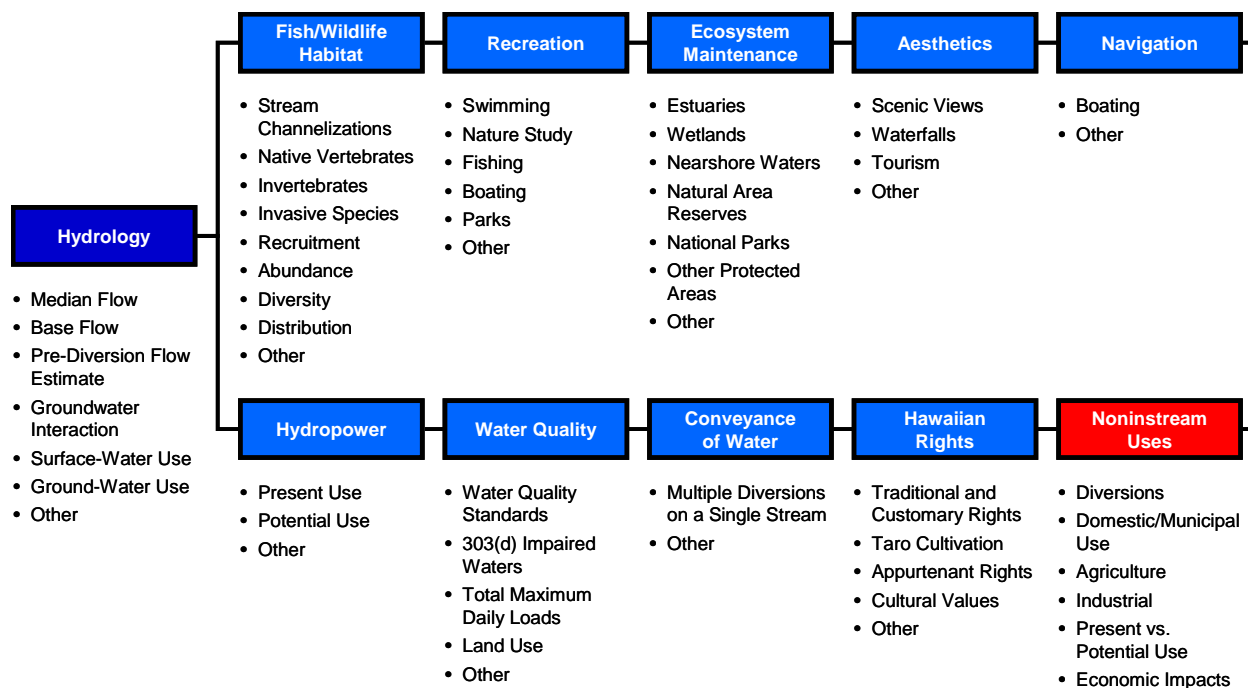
Hydrology

- Median Flow
- Base Flow
- Pre-Diversion Flow Estimate
- Groundwater Interaction
- Surface-Water Use
- Ground-Water Use
- Other

Fish/Wildlife Habitat

- Stream Channelizations
- Native Vertebrates
- Invertebrates
- Invasive Species
- Recruitment
- Abundance
- Diversity
- Distribution
- Other

Recreation

- Swimming
- Nature Study
- Fishing
- Boating
- Parks
- Other

Ecosystem Maintenance

- Estuaries
- Wetlands
- Nearshore Waters
- Natural Area Reserves
- National Parks
- Other Protected Areas
- Other

Aesthetics

- Scenic Views
- Waterfalls
- Tourism
- Other

Navigation

- Boating
- Other

Hydropower

- Present Use
- Potential Use
- Other

Water Quality

- Water Quality Standards
- 303(d) Impaired Waters
- Total Maximum Daily Loads
- Land Use
- Other

Conveyance of Water

- Multiple Diversions on a Single Stream
- Other

Hawaiian Rights

- Traditional and Customary Rights
- Taro Cultivation
- Appurtenant Rights
- Cultural Values
- Other

Noninstream Uses

- Diversions
- Domestic/Municipal Use
- Agriculture
- Industrial
- Present vs. Potential Use
- Economic Impacts